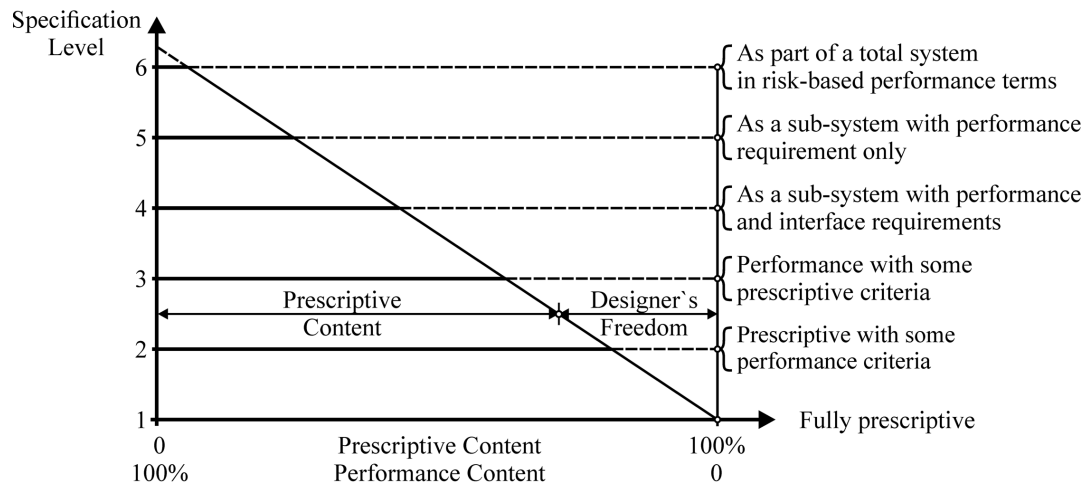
Specification Level

6
5
4
3
2
1

As part of a total system in risk-based performance terms

As a sub-system with performance requirement only

As a sub-system with performance and interface requirements

Performance with some prescriptive criteria

Prescriptive Content

Designer`s Freedom

Prescriptive with some performance criteria

Fully prescriptive

0
100%

Prescriptive Content
Performance Content

100%
0